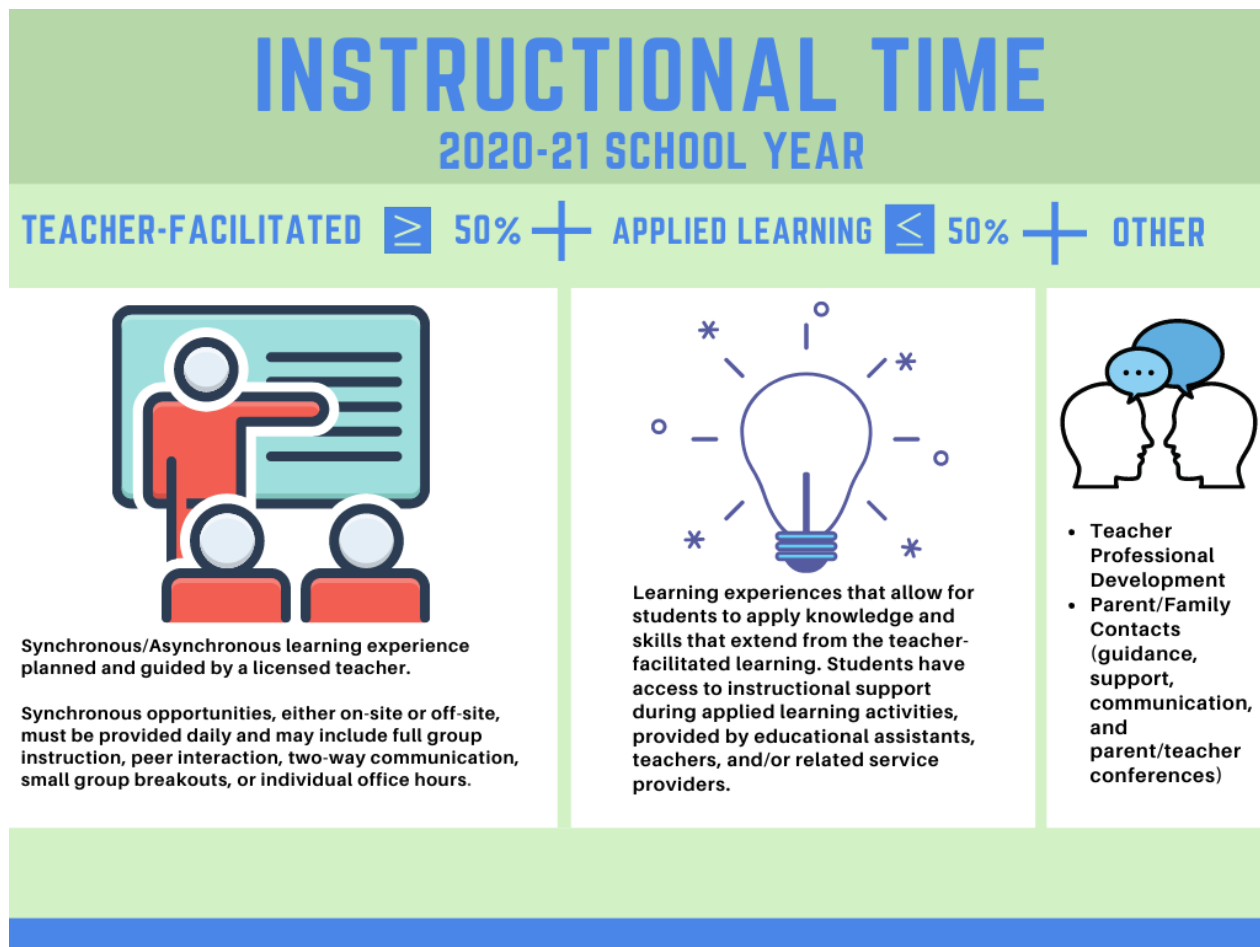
INSTRUCTIONAL TIME
2020-21 SCHOOL YEAR

TEACHER-FACILITATED $\geq$ 50% + APPLIED LEARNING $\leq$ 50% + OTHER

Synchronous/Asynchronous learning experience planned and guided by a licensed teacher.

Synchronous opportunities, either on-site or off-site, must be provided daily and may include full group instruction, peer interaction, two-way communication, small group breakouts, or individual office hours.

Learning experiences that allow for students to apply knowledge and skills that extend from the teacher-facilitated learning. Students have access to instructional support during applied learning activities, provided by educational assistants, teachers, and/or related service providers.

- Teacher Professional Development
- Parent/Family Contacts (guidance, support, communication, and parent/teacher conferences)